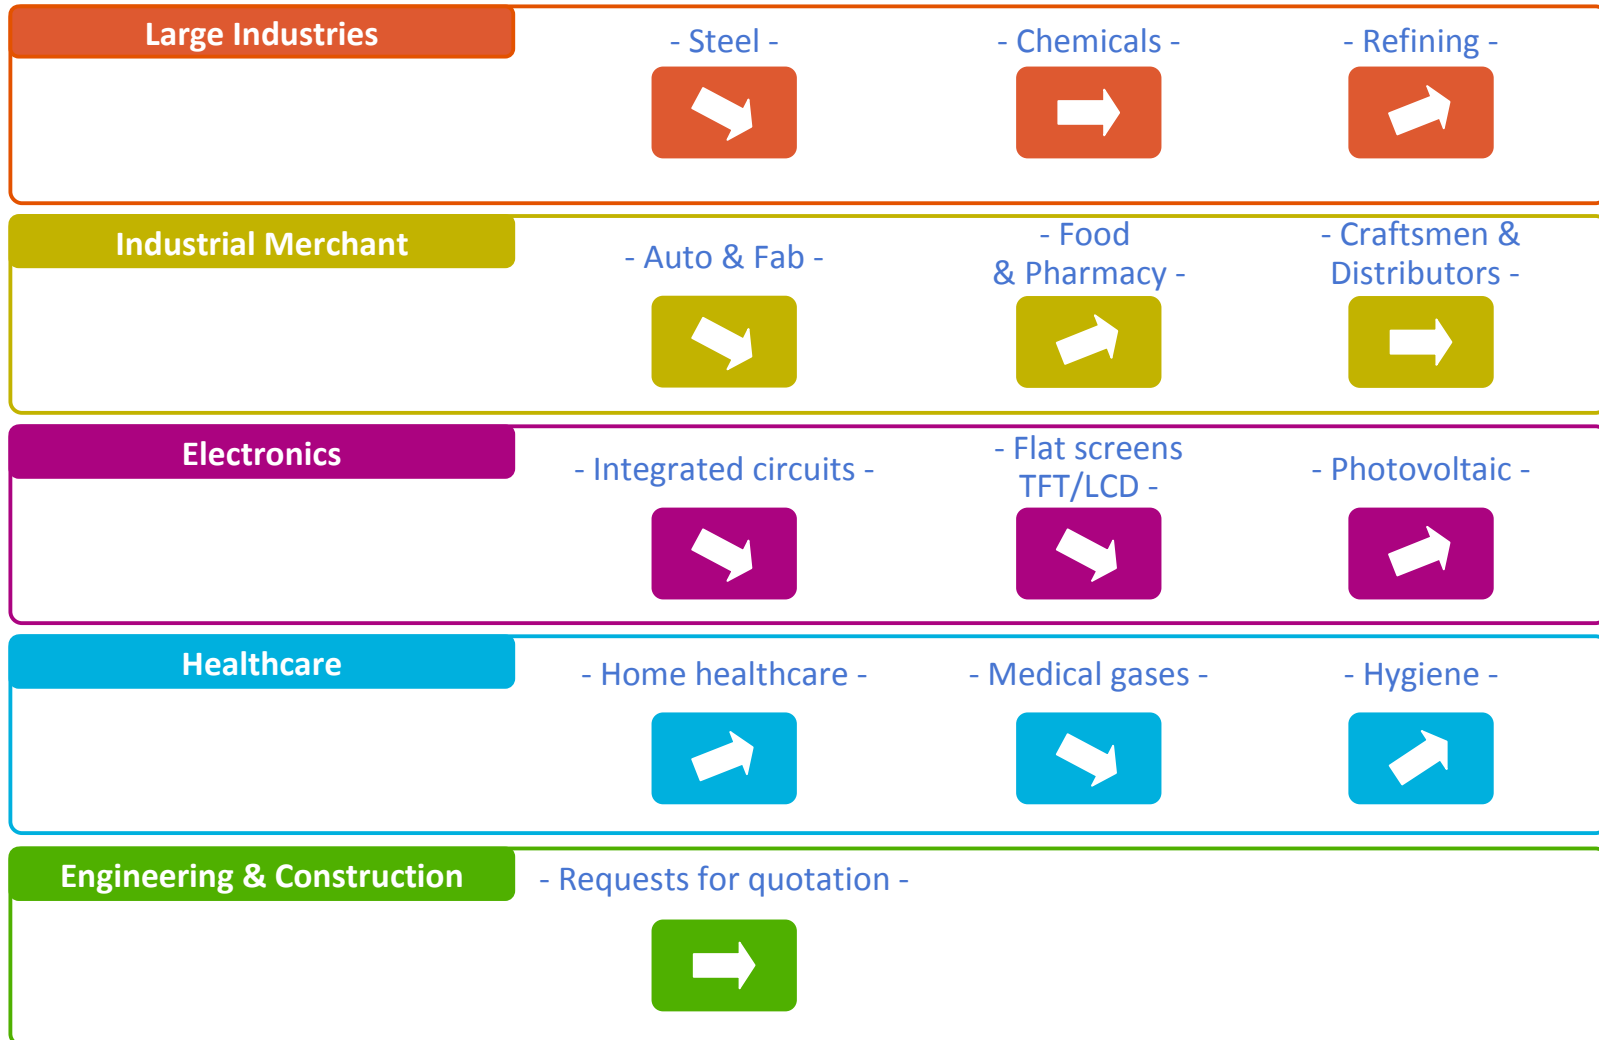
Large Industries

- Steel -

- Chemicals -

- Refining -

Industrial Merchant

- Auto & Fab -

- Food & Pharmacy -

- Craftsmen & Distributors -

Electronics

- Integrated circuits -

- Flat screens TFT/LCD -

- Photovoltaic -

Healthcare

- Home healthcare -

- Medical gases -

- Hygiene -

Engineering & Construction

- Requests for quotation -